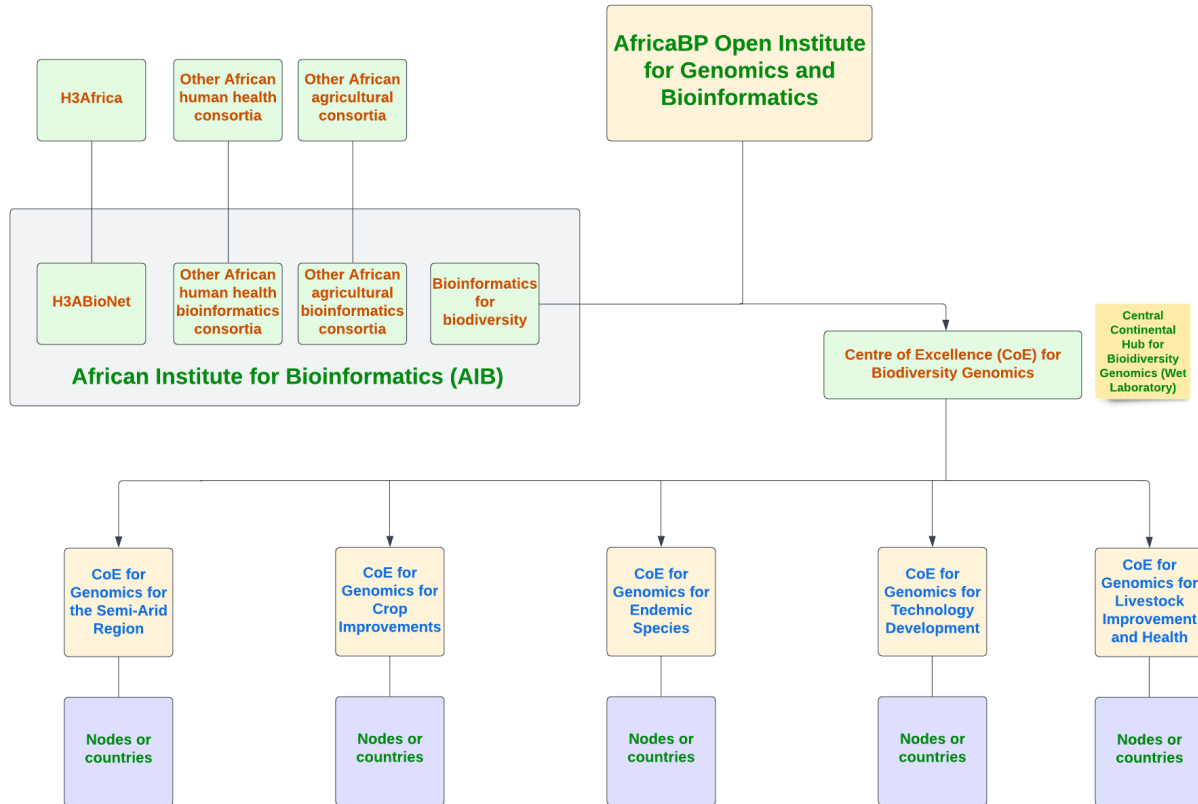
H3Africa

Other African human health consortia

Other African agricultural consortia

AfricaBP Open Institute for Genomics and Bioinformatics

H3ABioNet

Other African human health bioinformatics consortia

Other African agricultural bioinformatics consortia

Bioinformatics for biodiversity

African Institute for Bioinformatics (AIB)

Central Continental Hub for Biodiversity Genomics (Wet Laboratory)

Centre of Excellence (CoE) for Biodiversity Genomics

CoE for Genomics for the Semi-Arid Region

CoE for Genomics for Crop Improvements

CoE for Genomics for Endemic Species

CoE for Genomics for Technology Development

CoE for Genomics for Livestock Improvement and Health

Nodes or countries

Nodes or countries

Nodes or countries

Nodes or countries

Nodes or countries